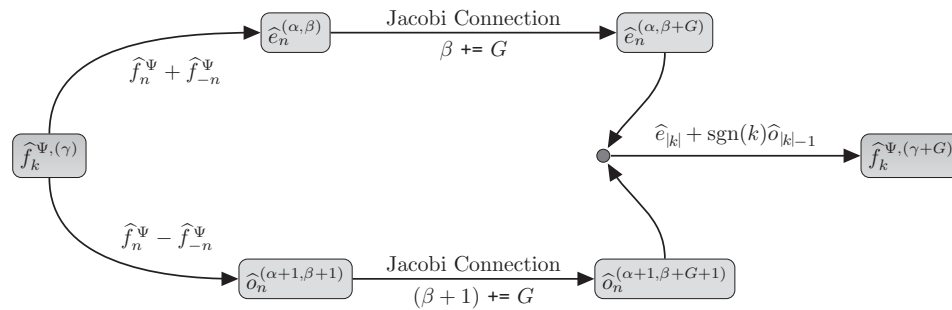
$\widehat{e}_n^{(\alpha,\beta)}$

Jacobi Connection

$\beta$ += $G$

$\widehat{e}_n^{(\alpha,\beta+G)}$

$\widehat{f}_n^{\Psi} + \widehat{f}_{-n}^{\Psi}$

$\widehat{f}_k^{\Psi,(\gamma)}$

$\widehat{e}_{|k|} + \mathrm{sgn}(k)\widehat{o}_{|k|-1}$

$\widehat{f}_k^{\Psi,(\gamma+G)}$

$\widehat{f}_n^{\Psi} - \widehat{f}_{-n}^{\Psi}$

$\widehat{o}_n^{(\alpha+1,\beta+1)}$

Jacobi Connection

$(\beta+1)$ += $G$

$\widehat{o}_n^{(\alpha+1,\beta+G+1)}$